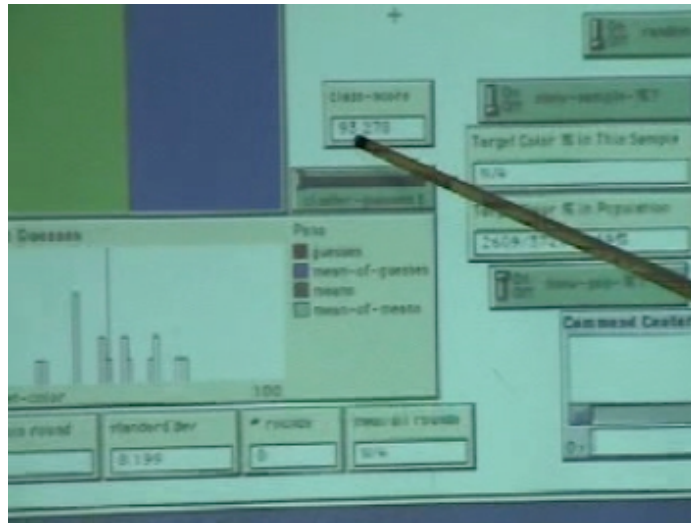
On Off random

class-score
93.270

On Off show-sample-%?

Target Color % in This Sample
N/A

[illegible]

Target Color % in Population
2609/57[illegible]

On Off show-pop-%?

Guesses

Pens
guesses
mean-of-guesses
means
mean-of-means

Command Center

color
100

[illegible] viewed

standard dev
0.199

# rounds
0

mean all rounds
N/A

O>